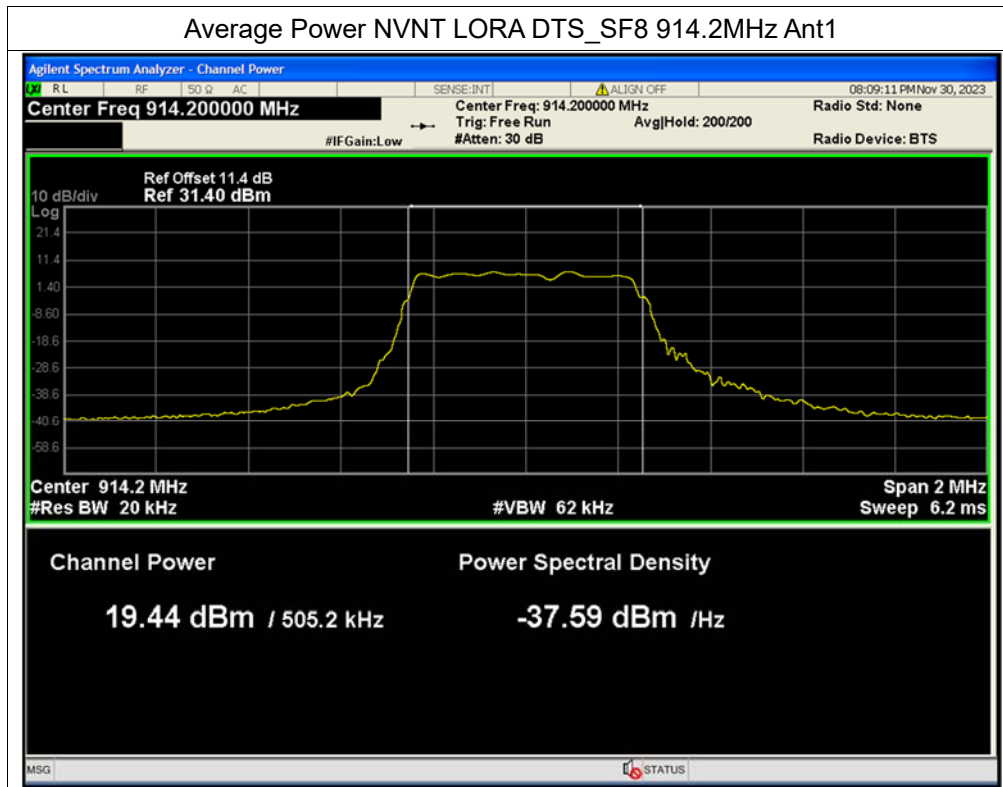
Average Power NVNT LORA DTS_SF8 914.2MHz Ant1

Agilent Spectrum Analyzer - Channel Power

RL RF 50 Ω AC SENSE:INT ALIGN OFF 08:09:11 PM Nov 30, 2023

Center Freq 914.200000 MHz

Center Freq: 914.200000 MHz
Trig: Free Run Avg|Hold: 200/200
#IFGain:Low #Atten: 30 dB

Radio Std: None
Radio Device: BTS

Ref Offset 11.4 dB
10 dB/div Ref 31.40 dBm
Log
21.4
11.4
1.40
-8.60
-18.6
-28.6
-38.6
-48.6
-58.6

Center 914.2 MHz
#Res BW 20 kHz
#VBW 62 kHz
Span 2 MHz
Sweep 6.2 ms

Channel Power
19.44 dBm / 505.2 kHz

Power Spectral Density
-37.59 dBm /Hz

MSG
STATUS